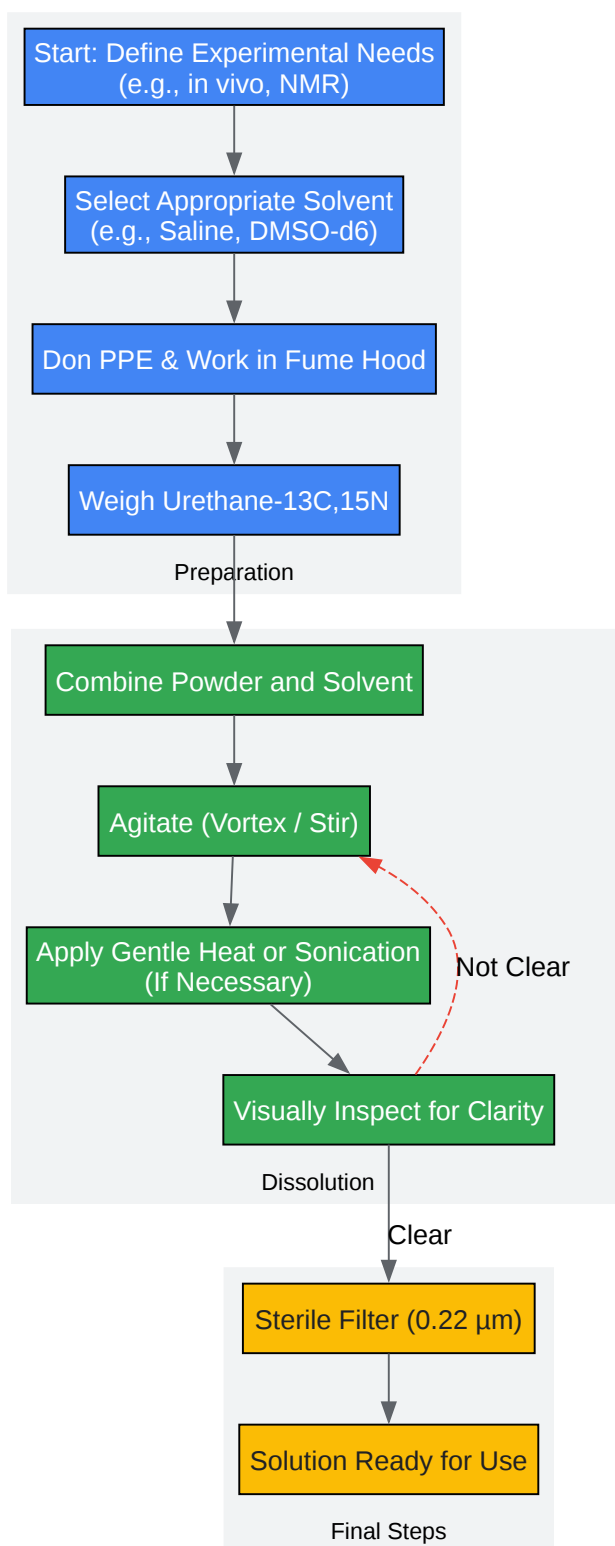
Start: Define Experimental Needs (e.g., in vivo, NMR)

Select Appropriate Solvent (e.g., Saline, DMSO-d6)

Don PPE & Work in Fume Hood

Weigh Urethane-13C,15N

Preparation

Combine Powder and Solvent

Agitate (Vortex / Stir)

Apply Gentle Heat or Sonication (If Necessary)

Not Clear

Visually Inspect for Clarity

Dissolution

Clear

Sterile Filter (0.22 µm)

Solution Ready for Use

Final Steps